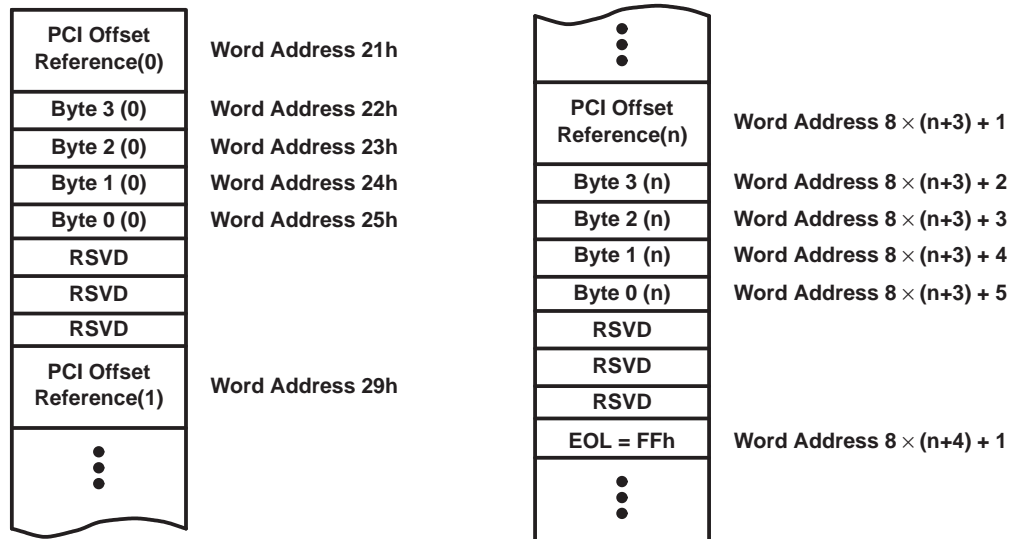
PCI Offset Reference(0)
Word Address 21h

Byte 3 (0)
Word Address 22h

Byte 2 (0)
Word Address 23h

Byte 1 (0)
Word Address 24h

Byte 0 (0)
Word Address 25h

RSVD

RSVD

RSVD

PCI Offset Reference(1)
Word Address 29h

PCI Offset Reference(n)
Word Address $8 \times (n+3) + 1$

Byte 3 (n)
Word Address $8 \times (n+3) + 2$

Byte 2 (n)
Word Address $8 \times (n+3) + 3$

Byte 1 (n)
Word Address $8 \times (n+3) + 4$

Byte 0 (n)
Word Address $8 \times (n+3) + 5$

RSVD

RSVD

RSVD

EOL = FFh
Word Address $8 \times (n+4) + 1$